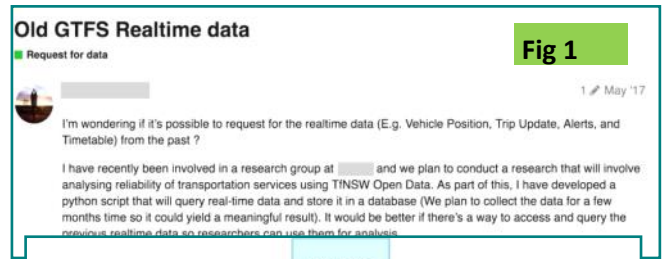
Old GTFS Realtime data

Request for data

Fig 1

1 May '17

I'm wondering if it's possible to request for the realtime data (E.g. Vehicle Position, Trip Update, Alerts, and Timetable) from the past ?

I have recently been involved in a research group at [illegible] and we plan to conduct a research that will involve analysing reliability of transportation services using TfNSW Open Data. As part of this, I have developed a python script that will query real-time data and store it in a database (We plan to collect the data for a few months time so it could yield a meaningful result). It would be better if there's a way to access and query the previous realtime data so researchers can use them for analysis.